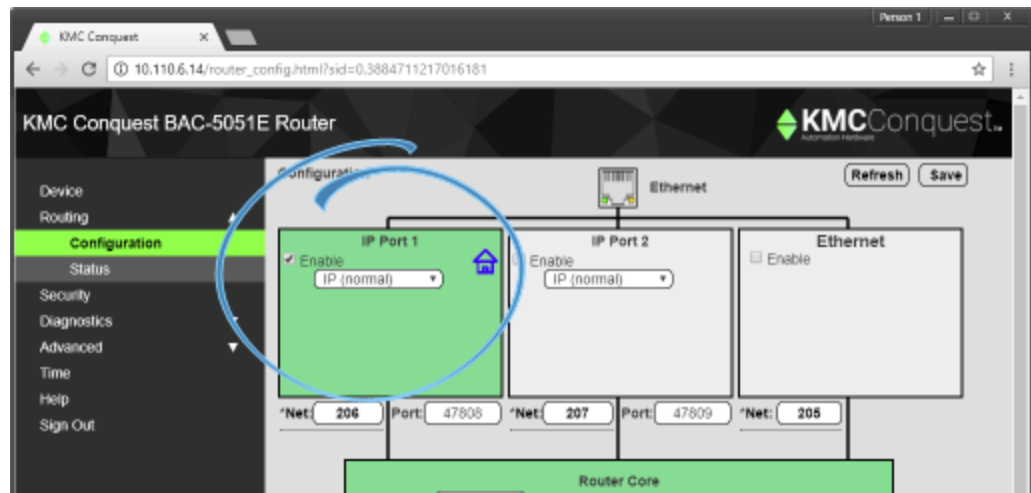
KMC Conquest ×

Person 1

10.110.6.14/router_config.html?sid=0.3884711217016181

KMC Conquest BAC-5051E Router

KMCConquest
Automation Hardware

Device
Routing
Configuration
Status
Security
Diagnostics
Advanced
Time
Help
Sign Out

Configuration

Ethernet

Refresh
Save

IP Port 1
Enable
IP (normal)

IP Port 2
Enable
IP (normal)

Ethernet
Enable

*Net: 206
Port: 47808
*Net: 207
Port: 47809
*Net: 205

Router Core